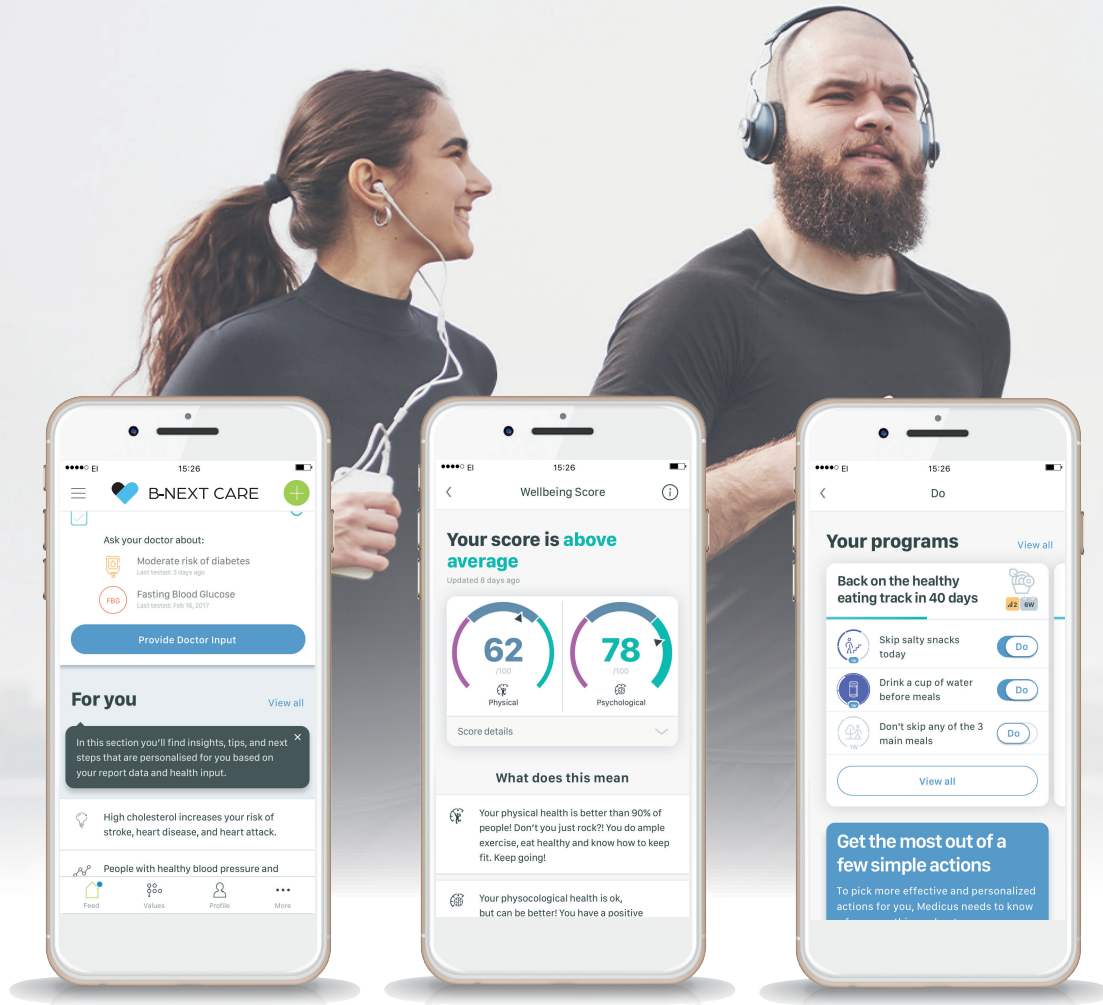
●●●●○ EI
15:26
B-NEXT CARE
Ask your doctor about:
Moderate risk of diabetes
Last tested: 3 days ago
FBG
Fasting Blood Glucose
Last tested: Feb 16, 2017
Provide Doctor Input
For you
View all
In this section you'll find insights, tips, and next steps that are personalised for you based on your report data and health input.
High cholesterol increases your risk of stroke, heart disease, and heart attack.
People with healthy blood pressure and
Feed
Values
Profile
More

●●●●○ EI
15:26
Wellbeing Score
Your score is above average
Updated 8 days ago
62
/100
Physical
78
/100
Psychological
Score details
What does this mean
Your physical health is better than 90% of people! Don't you just rock?! You do ample exercise, eat healthy and know how to keep fit. Keep going!
Your physocological health is ok, but can be better! You have a positive

●●●●○ EI
15:26
Do
Your programs
View all
Back on the healthy eating track in 40 days
2
6W
Skip salty snacks today
Do
Drink a cup of water before meals
Do
Don't skip any of the 3 main meals
Do
View all
Get the most out of a few simple actions
To pick more effective and personalized actions for you, Medicus needs to know
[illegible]